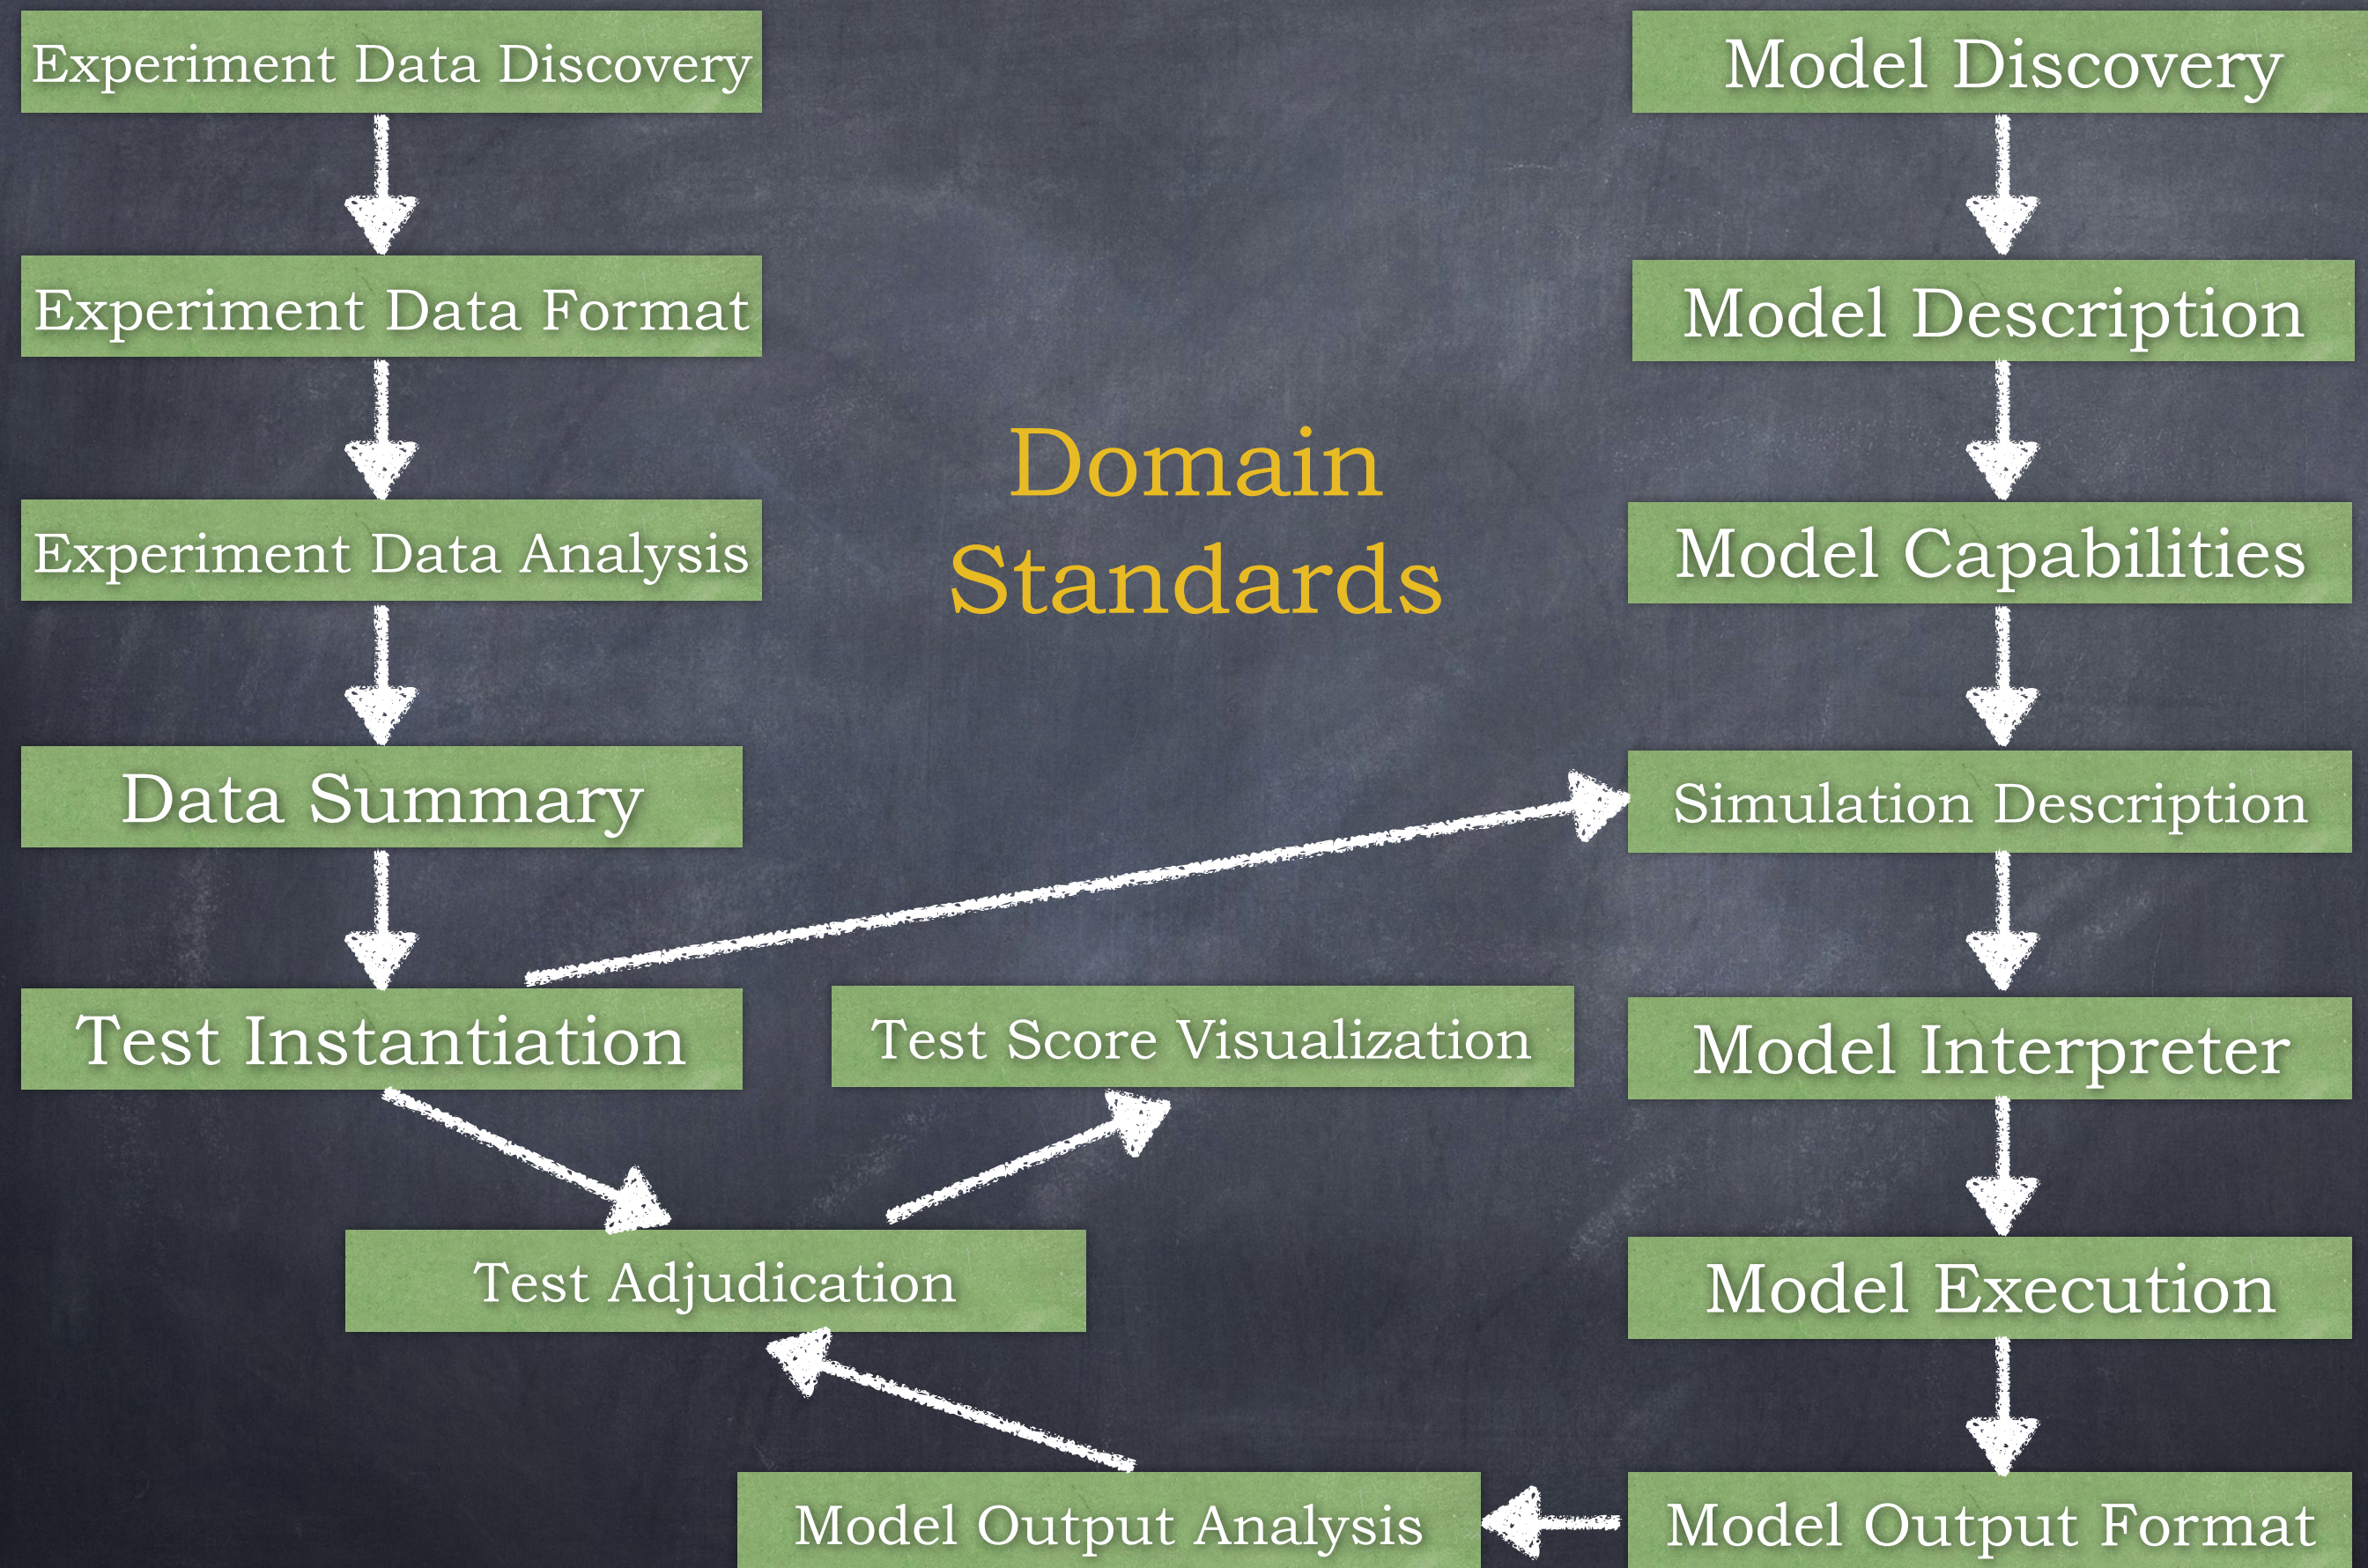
Experiment Data Discovery

Experiment Data Format

Experiment Data Analysis

Data Summary

Test Instantiation

Domain Standards

Model Discovery

Model Description

Model Capabilities

Simulation Description

Model Interpreter

Model Execution

Model Output Format

Test Score Visualization

Test Adjudication

Model Output Analysis